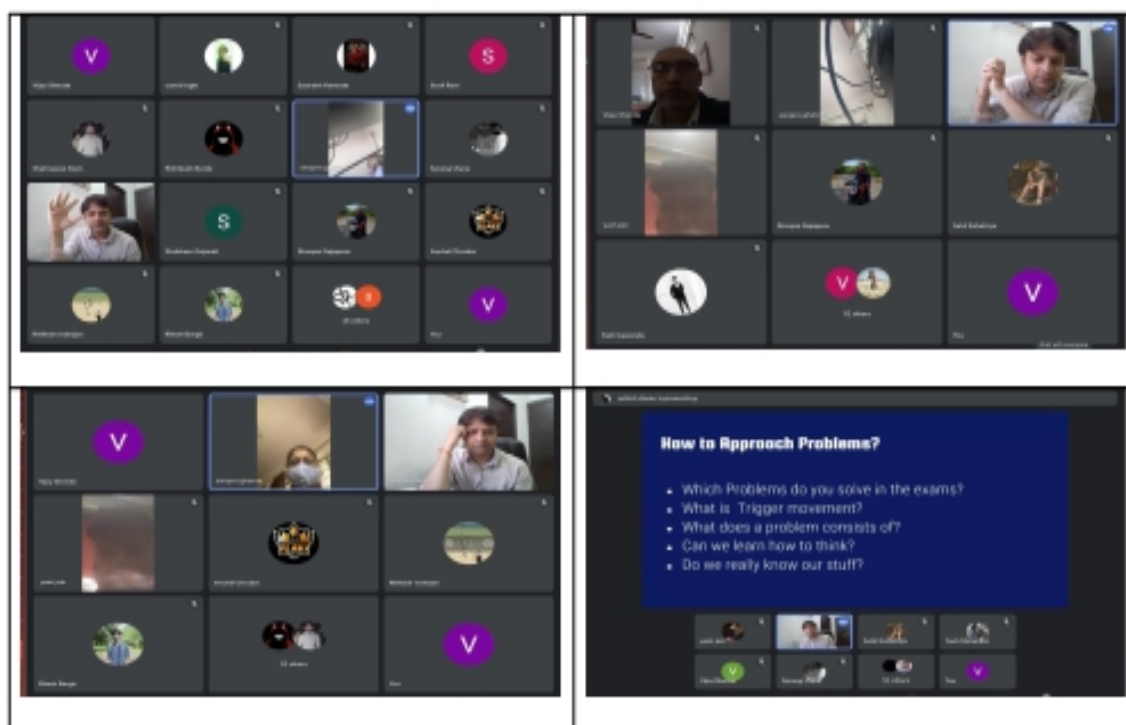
V

S

S

V

V

V

V

V

How to Approach Problems?

- Which Problems do you solve in the exams?
- What is Trigger movement?
- What does a problem consists of?
- Can we learn how to think?
- Do we really know our stuff?

V

V